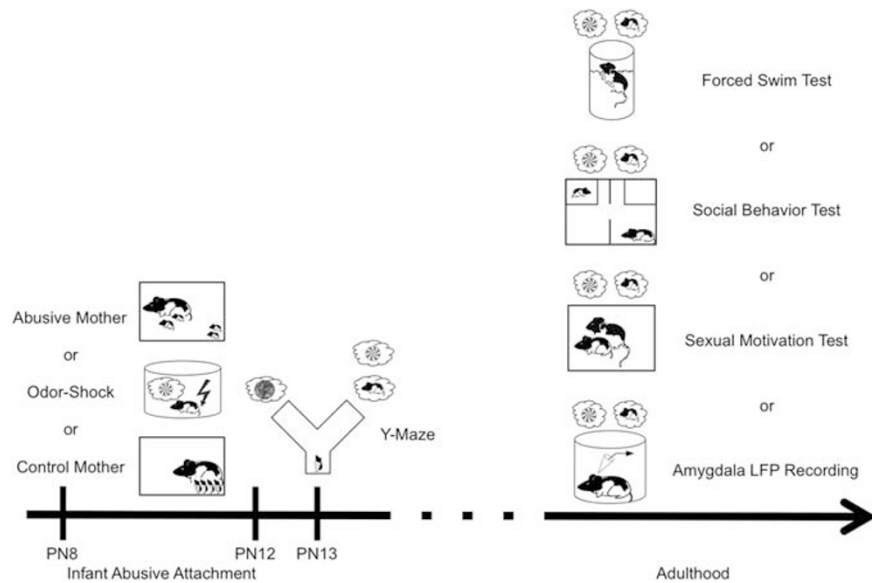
Forced Swim Test

or

Social Behavior Test

or

Sexual Motivation Test

or

Amygdala LFP Recording

Abusive Mother

or

Odor-Shock

or

Control Mother

Y-Maze

PN8

PN12

PN13

Infant Abusive Attachment

Adulthood